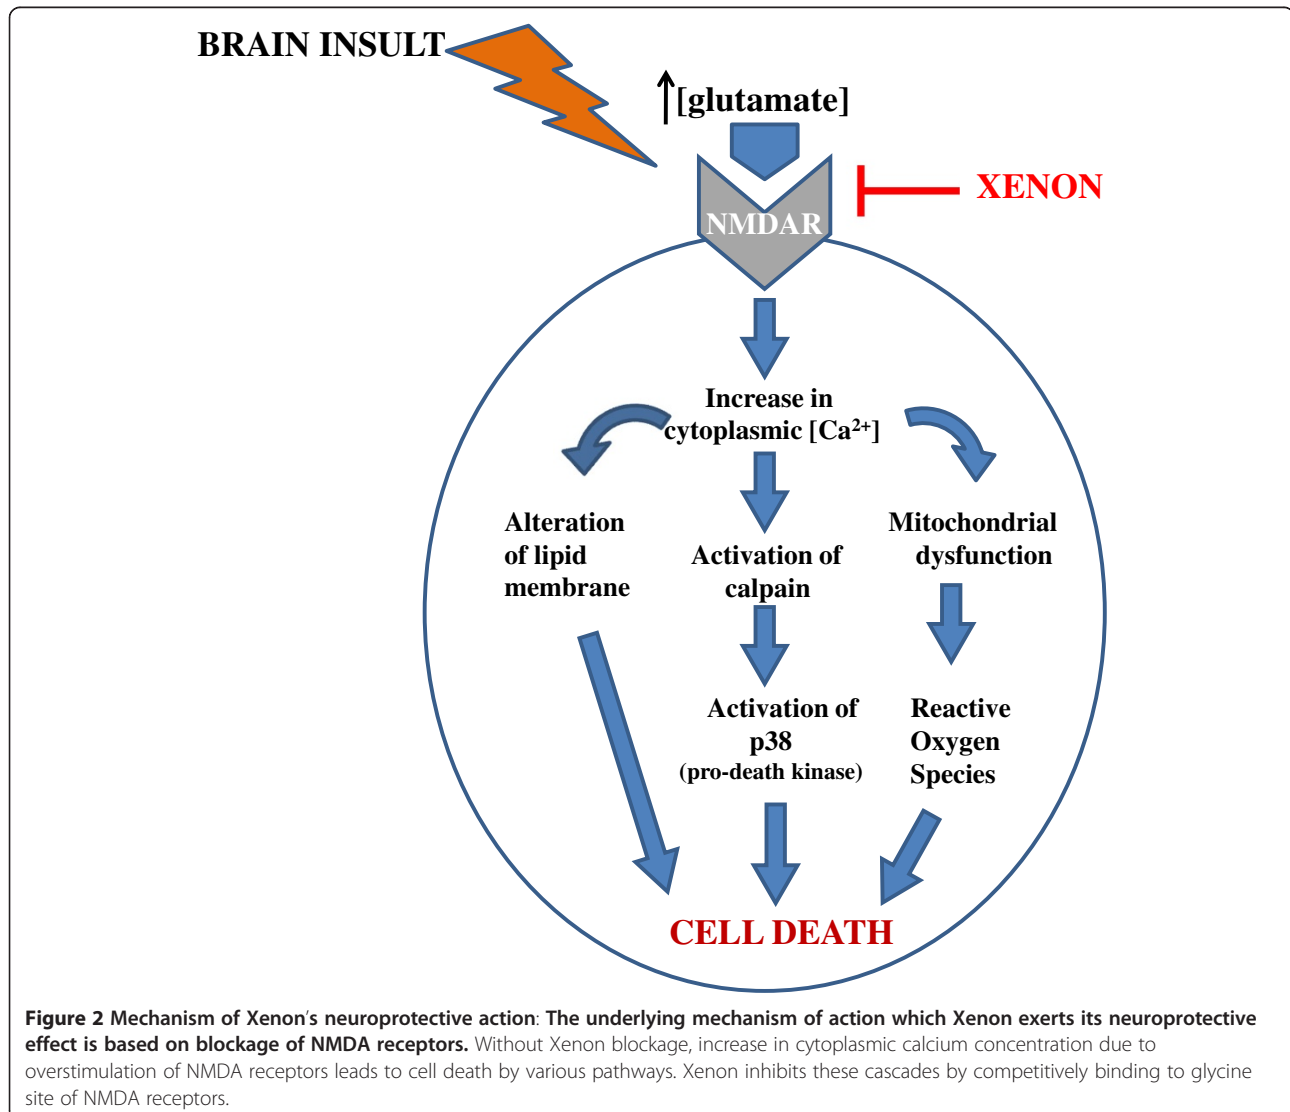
BRAIN INSULT

↑[glutamate]

NMDAR

XENON

Increase in cytoplasmic [$Ca^{2+}$]

Alteration of lipid membrane

Activation of calpain

Mitochondrial dysfunction

Activation of p38 (pro-death kinase)

Reactive Oxygen Species

CELL DEATH

Figure 2 Mechanism of Xenon's neuroprotective action: The underlying mechanism of action which Xenon exerts its neuroprotective effect is based on blockage of NMDA receptors. Without Xenon blockage, increase in cytoplasmic calcium concentration due to overstimulation of NMDA receptors leads to cell death by various pathways. Xenon inhibits these cascades by competitively binding to glycine site of NMDA receptors.